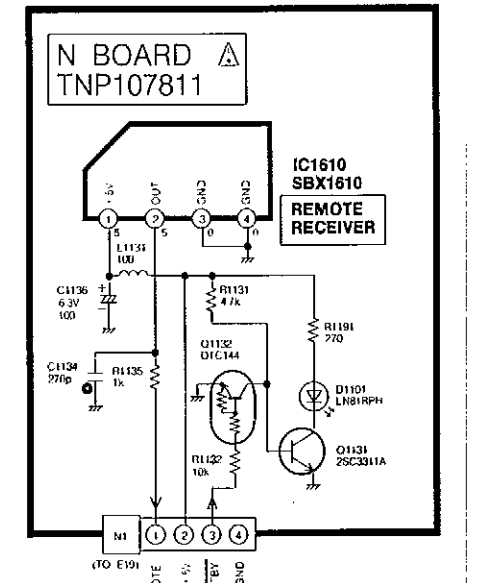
N BOARD ⚠
TNP107811

IC1610
SBX1610

REMOTE
RECEIVER

+5V
OUT
GND
GND

1
2
3
4

5
5
0
0

L1131
100

C1136
6.3V
100

R1131
4.7k

R1191
270

Q1132
DTC144

C1134
270p

R1135
1k

D1101
LN81RPH

Q1131
2SC3311A

R1132
10k

N1
(TO E19)

1
2
3
4

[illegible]TE
+5V
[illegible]BY
GND